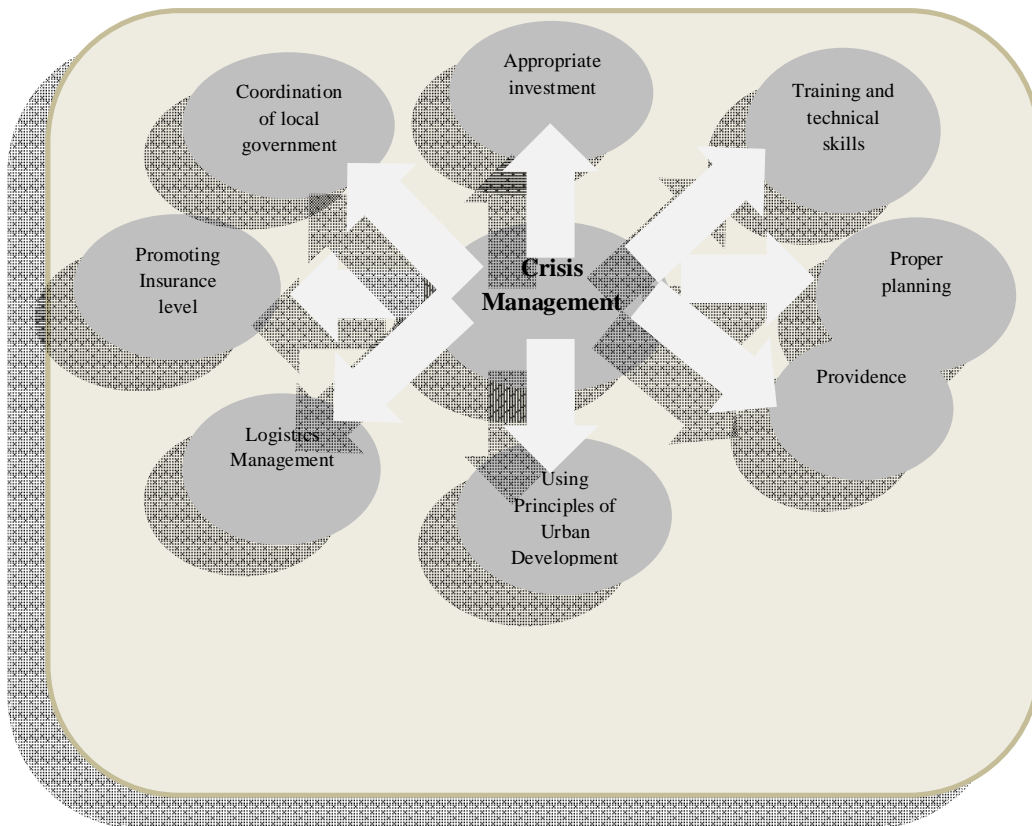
Coordination of local government

Appropriate investment

Training and technical skills

Promoting Insurance level

Crisis Management

Proper planning

Providence

Logistics Management

Using Principles of Urban Development